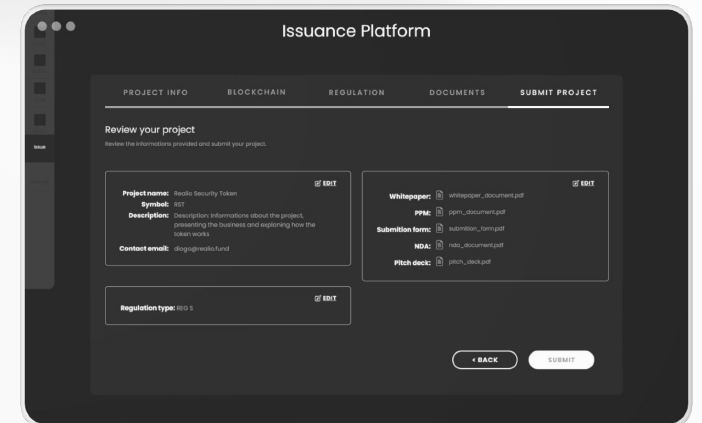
Issuance Platform

PROJECT INFO BLOCKCHAIN REGULATION DOCUMENTS SUBMIT PROJECT

Review your project

Review the informations provided and submit your project.

EDIT

Project name: Realio Security Token
Symbol: RST
Description: Description: Informations about the project, presenting the business and explaining how the token works
Contact email: diogo@realio.fund

EDIT

Whitepaper: whitepaper_document.pdf
PPM: ppm_document.pdf
Submition form: submition_form.pdf
NDA: nda_document.pdf
Pitch deck: pitch_deck.pdf

EDIT

Regulation type: REG S

< BACK SUBMIT

Issue